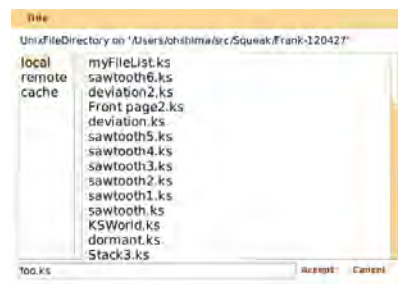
title

UnixFileDirectory on '/Users/ohshima/src/Squeak/Frank-120427'

local
remote
cache

myFileList.ks
sawtooth6.ks
deviation2.ks
Front page2.ks
deviation.ks
sawtooth5.ks
sawtooth4.ks
sawtooth3.ks
sawtooth2.ks
sawtooth1.ks
sawtooth.ks
KSWorld.ks
dormant.ks
Stack3.ks

foo.ks

Accept Cancel